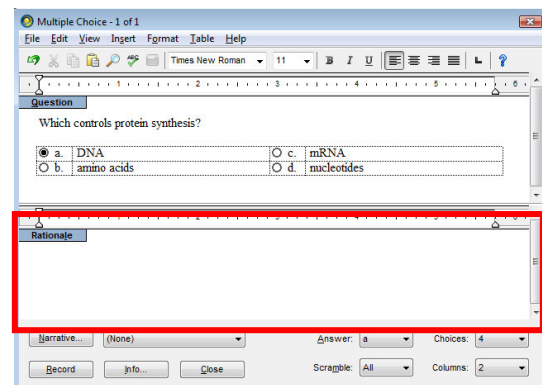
Multiple Choice - 1 of 1

File Edit View Insert Format Table Help

Times New Roman 11 B I U

Question

Which controls protein synthesis?

| | | | |
|---|---|---|---|
| a. | DNA | c. | mRNA |
| b. | amino acids | d. | nucleotides |

Rationale

Narrative... (None) Answer: a Choices: 4

Record Info... Close Scramble: All Columns: 2